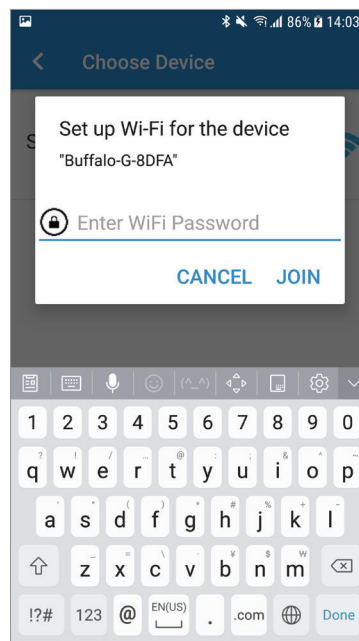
86% 14:03

Choose Device

S

Set up Wi-Fi for the device

"Buffalo-G-8DFA"

Enter WiFi Password

CANCEL JOIN

(^_^)

1 2 3 4 5 6 7 8 9 0

q w e r t y u i o p

a s d f g h j k l

z x c v b n m

!?# 123 @ EN(US) . .com Done